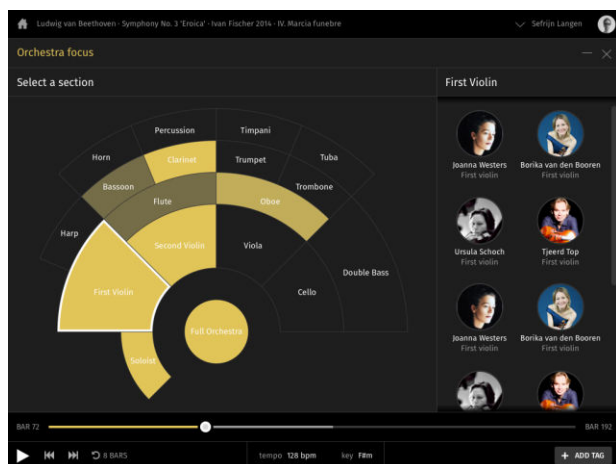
Ludwig van Beethoven - Symphony No. 3 'Eroica' - Ivan Fischer 2014 - IV. Marcia funebre

Sefrijn Langen

Orchestra focus

Select a section

Percussion
Timpani
Horn
Clarinet
Trumpet
Tuba
Bassoon
Trombone
Flute
Oboe
Harp
Second Violin
Viola
Double Bass
First Violin
Cello
Full Orchestra
Soloist

First Violin

Joanna Westers
First violin

Borika van den Booren
First violin

Ursula Schoch
First violin

Tjeerd Top
First violin

Joanna Westers
First violin

Borika van den Booren
First violin

BAR 72
BAR 192

8 BARS

tempo 128 bpm
key F#m

+ ADD TAG